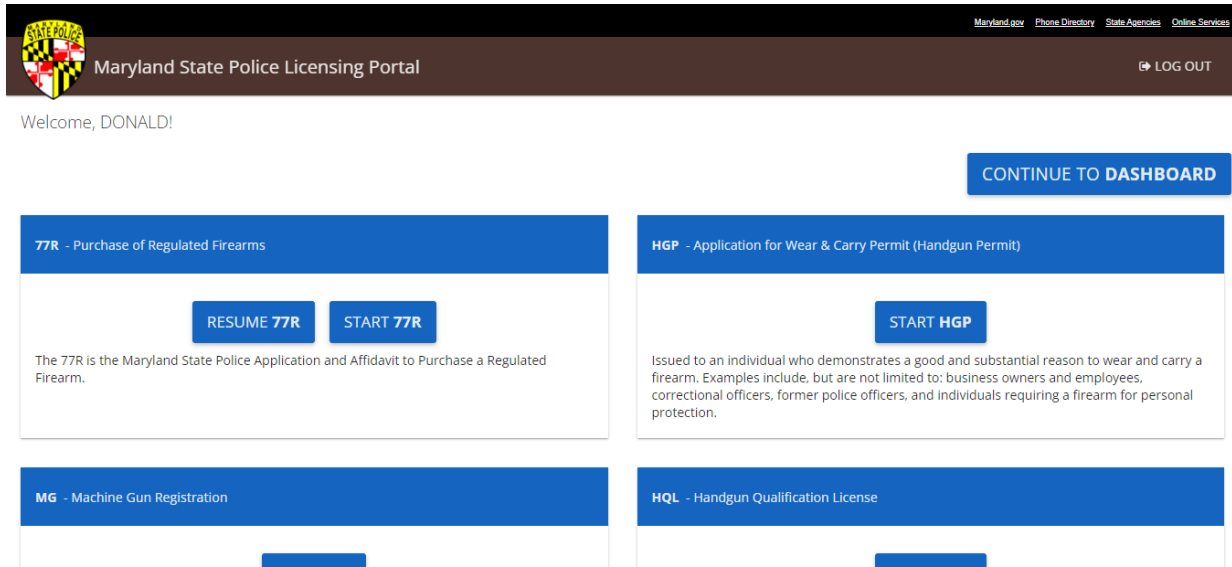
Maryland.gov Phone Directory State Agencies Online Services

MARYLAND STATE POLICE

Maryland State Police Licensing Portal

LOG OUT

Welcome, DONALD!

CONTINUE TO DASHBOARD

77R - Purchase of Regulated Firearms

RESUME 77R START 77R

The 77R is the Maryland State Police Application and Affidavit to Purchase a Regulated Firearm.

HGP - Application for Wear & Carry Permit (Handgun Permit)

START HGP

Issued to an individual who demonstrates a good and substantial reason to wear and carry a firearm. Examples include, but are not limited to: business owners and employees, correctional officers, former police officers, and individuals requiring a firearm for personal protection.

MG - Machine Gun Registration

HQL - Handgun Qualification License